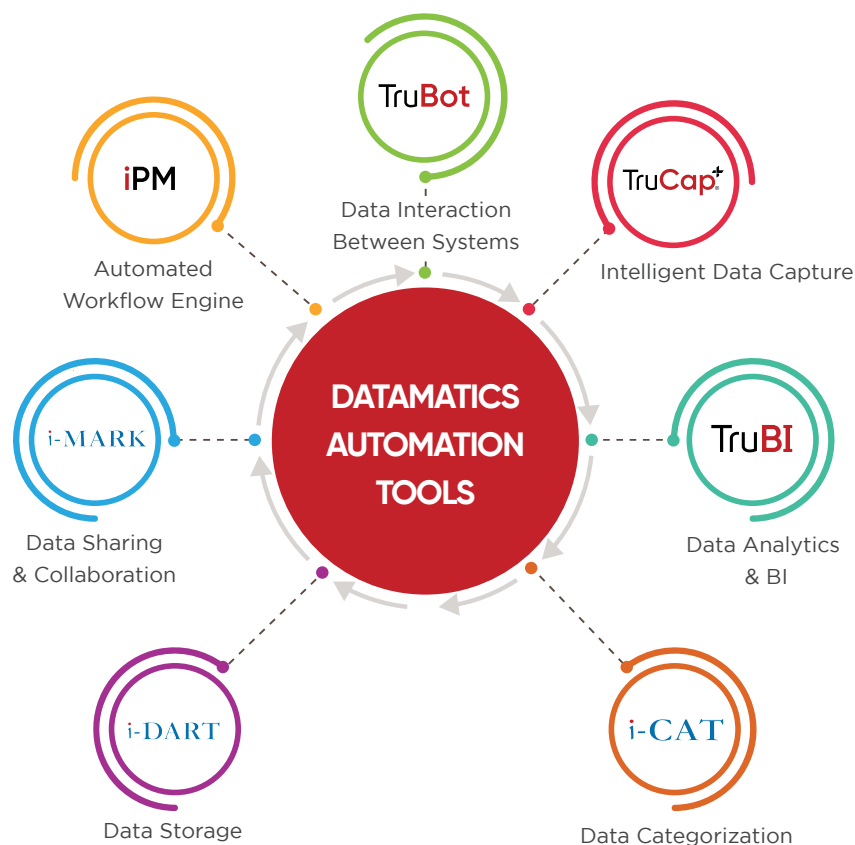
TruBot

Data Interaction Between Systems

iPM

Automated Workflow Engine

TruCap+

Intelligent Data Capture

DATAMATICS AUTOMATION TOOLS

i-MARK

Data Sharing & Collaboration

TruBI

Data Analytics & BI

i-DART

Data Storage

i-CAT

Data Categorization